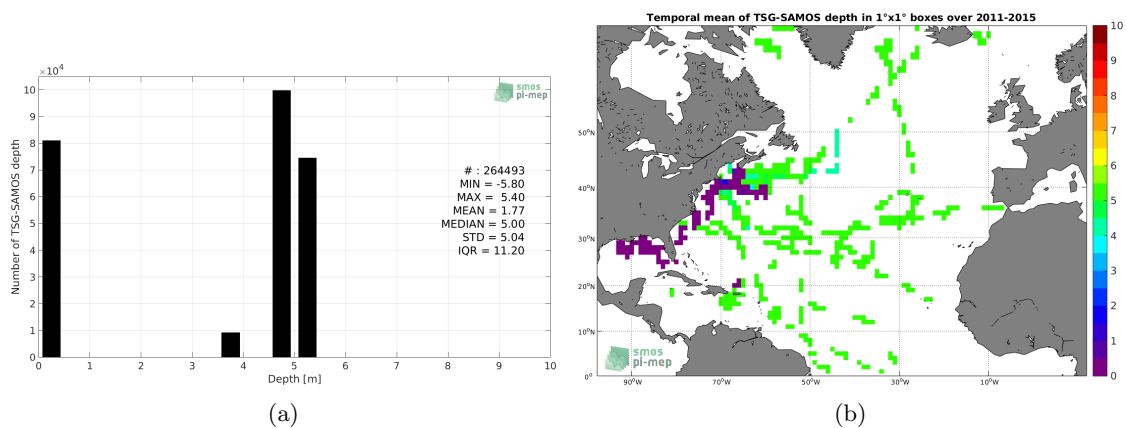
$\times10^4$

10
9
8
7
6
5
4
3
2
1
0

Number of TSG-SAMOS depth

smos pi-mep

# : 264493
MIN = -5.80
MAX = 5.40
MEAN = 1.77
MEDIAN = 5.00
STD = 5.04
IQR = 11.20

0 1 2 3 4 5 6 7 8 9 10
Depth [m]

(a)

Temporal mean of TSG-SAMOS depth in 1°x1° boxes over 2011-2015

50°N
40°N
30°N
20°N
10°N
0°

90°W 70°W 50°W 30°W 10°W

smos pi-mep

10
9
8
7
6
5
4
3
2
1
0

(b)